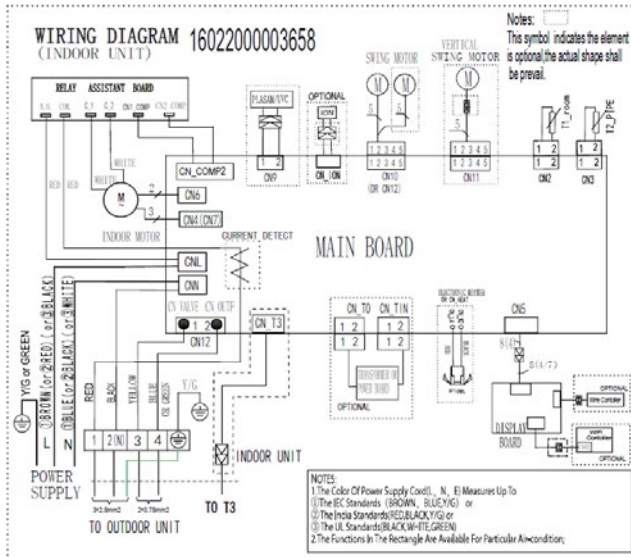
WIRING DIAGRAM 16022000003658
(INDOOR UNIT)

Notes:
This symbol indicates the element is optional,the actual shape shall be prevail.

RELAY ASSISTANT BOARD
N.O. COM C.1 C.2 CN1 COMP CN2 COMP

RED RED WHITE WHITE

M

INDOOR MOTOR

CN_COMP2
CN6
CN4(CN7)

2
3

PLASMA/UVC
1 2
CN9

OPTIONAL
ION
1 2
CN_ION

SWING MOTOR
M M
5
1 2 3 4 5 1 2 3 4 5
CN10 (OR CN12)

VERTICAL SWING MOTOR
M
5
1 2 3 4 5
CN11

T1_room
1 2
CN2

T2_PIPE
1 2
CN3

CURRENT DETECT

MAIN BOARD

CNL
CNN

CN VALVE CN OUTF
1 2
CN12

CN_T3

CN_TO CN_TIN
1 2 1 2
1 2 1 2
TRANSFORMER OR POWER BOARD
OPTIONAL

ELECTRONIC EX. OR CN_HEAT

CN5
8(4)
8(4/7)

OPTIONAL
Wire Controller

DISPLAY BOARD

WiFi Controller
OPTIONAL

Y/G or GREEN
①BROWN (or ②RED) (or ③BLACK)
①BLUE (or ②BLACK) (or ③WHITE)

L N
POWER SUPPLY

RED BLACK YELLOW BLUE OR GREEN Y/G

1 2(N) 3 4

≥2.5mm2 ≥0.75mm2
TO OUTDOOR UNIT

INDOOR UNIT
TO T3

NOTES:
1.The Color Of Power Supply Cord(L、N、E) Measures Up To
①The IEC Standards (BROWN、BLUE,Y/G) or
②The India Standards(RED,BLACK,Y/G) or
③The UL Standards(BLACK,WHITE,GREEN)
2.The Functions In The Rectangle Are Available For Particular Air-condition;